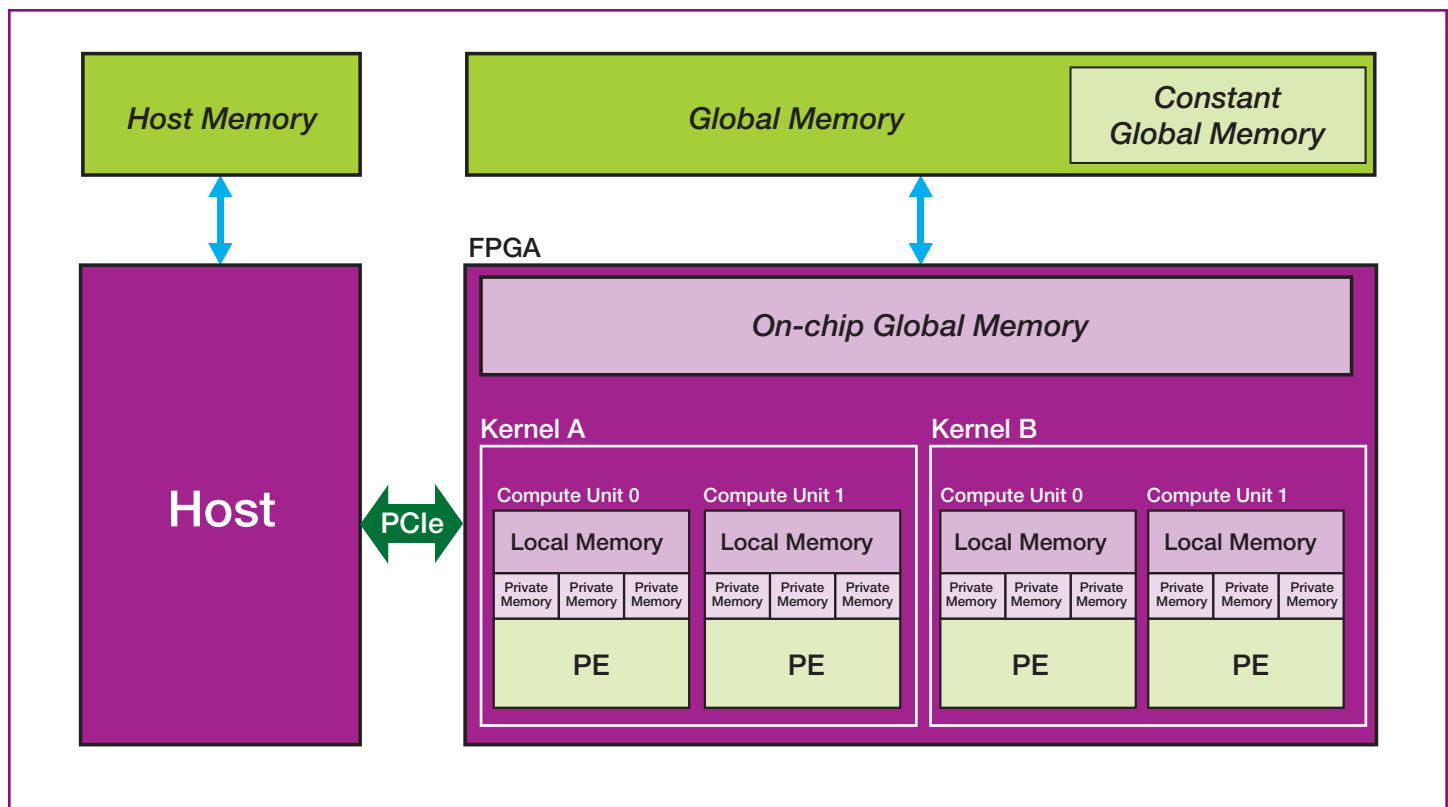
Host Memory

Global Memory

Constant Global Memory

FPGA

On-chip Global Memory

Host

PCIe

Kernel A

Compute Unit 0

Local Memory

Private Memory

Private Memory

Private Memory

PE

Compute Unit 1

Local Memory

Private Memory

Private Memory

Private Memory

PE

Kernel B

Compute Unit 0

Local Memory

Private Memory

Private Memory

Private Memory

PE

Compute Unit 1

Local Memory

Private Memory

Private Memory

Private Memory

PE